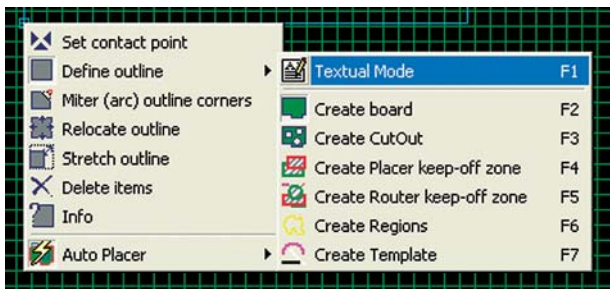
Set contact point
Define outline
Miter (arc) outline corners
Relocate outline
Stretch outline
Delete items
Info
Auto Placer

Textual Mode F1
Create board F2
Create CutOut F3
Create Placer keep-off zone F4
Create Router keep-off zone F5
Create Regions F6
Create Template F7